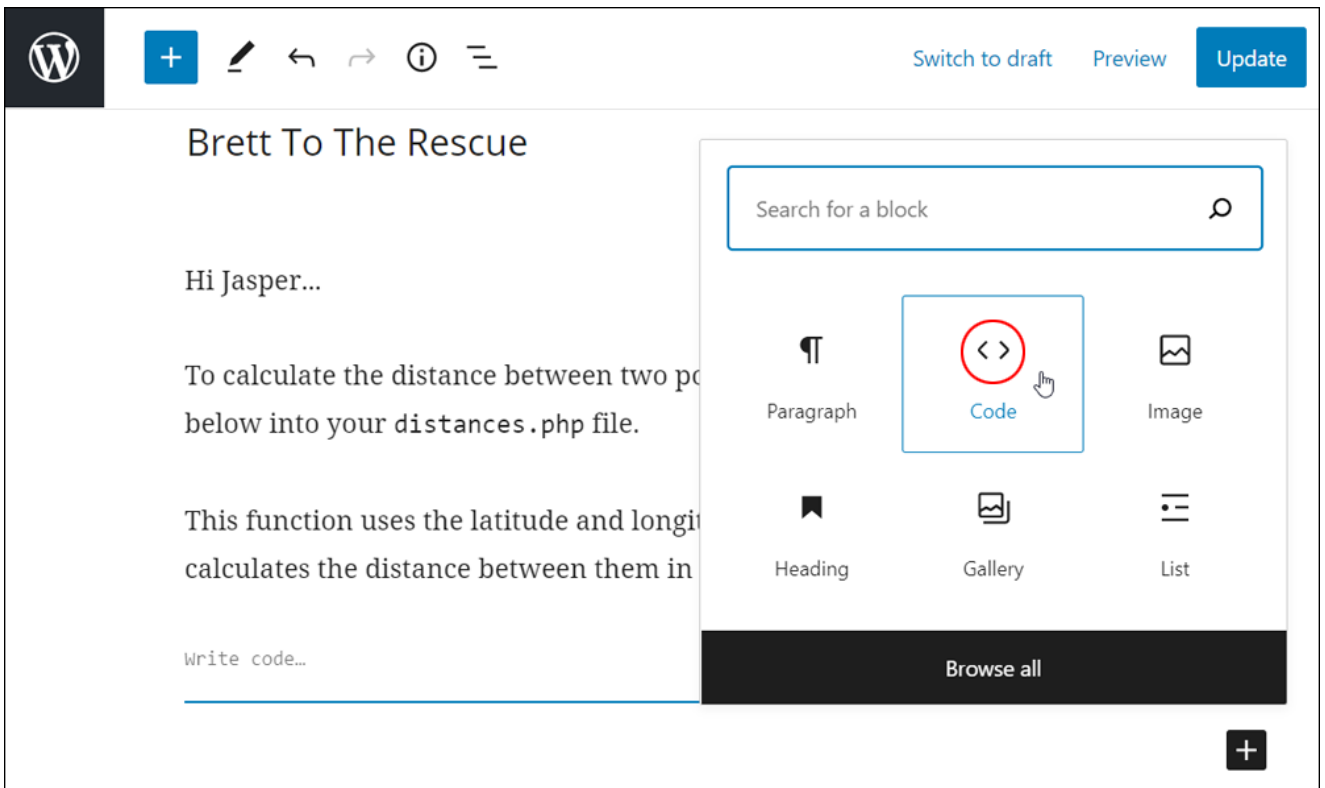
Switch to draft Preview Update

Brett To The Rescue

Hi Jasper...

To calculate the distance between two po below into your distances.php file.

This function uses the latitude and longit calculates the distance between them in

Write code...

Search for a block

Paragraph

Code

Image

Heading

Gallery

List

Browse all